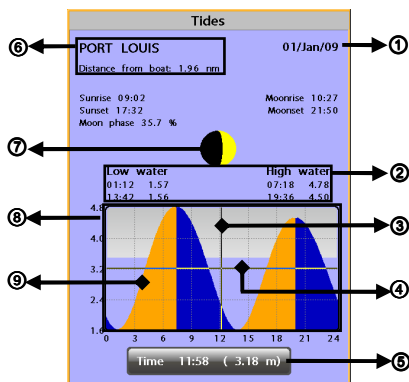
Tides

PORT LOUIS
Distance from boat: 1.96 nm

01/Jan/09

Sunrise 09:02
Sunset 17:32
Moon phase 35.7 %

Moonrise 10:27
Moonset 21:50

Low water
01:12 1.57
13:42 1.56

High water
07:18 4.78
19:36 4.50

4.8
4.0
3.2
2.4
1.6

0 3 6 9 12 15 18 21 24

Time 11:58 ( 3.18 m)

⑥
①
⑦
②
⑧
③
⑨
④
⑤